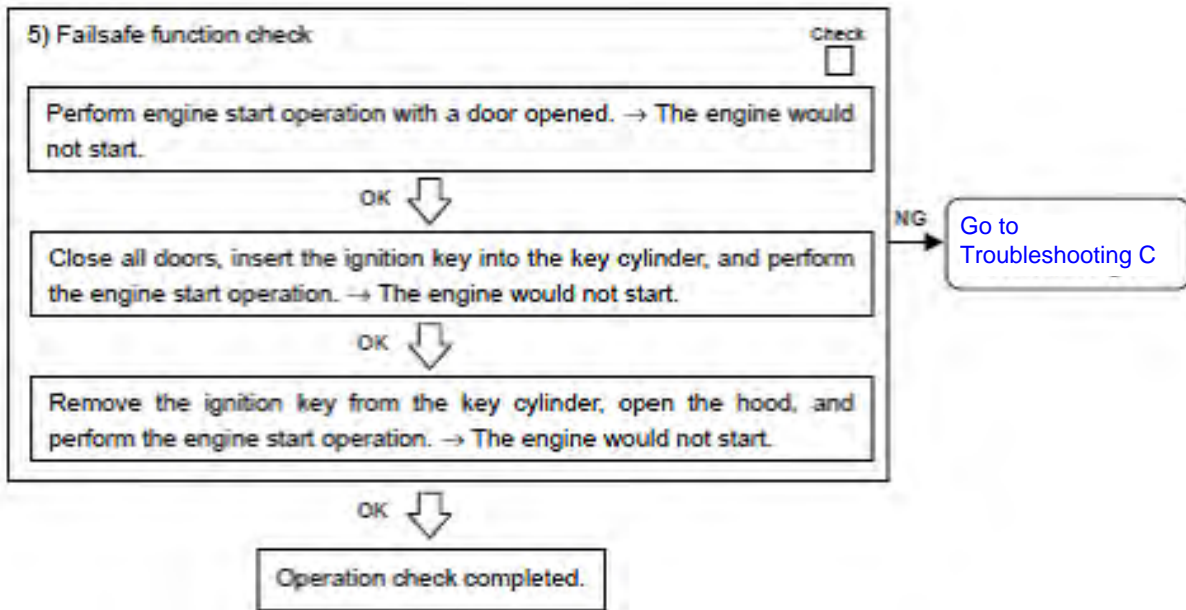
5) Failsafe function check

Check

Perform engine start operation with a door opened. → The engine would not start.

OK

Close all doors, insert the ignition key into the key cylinder, and perform the engine start operation. → The engine would not start.

OK

Remove the ignition key from the key cylinder, open the hood, and perform the engine start operation. → The engine would not start.

NG

Go to Troubleshooting C

OK

Operation check completed.